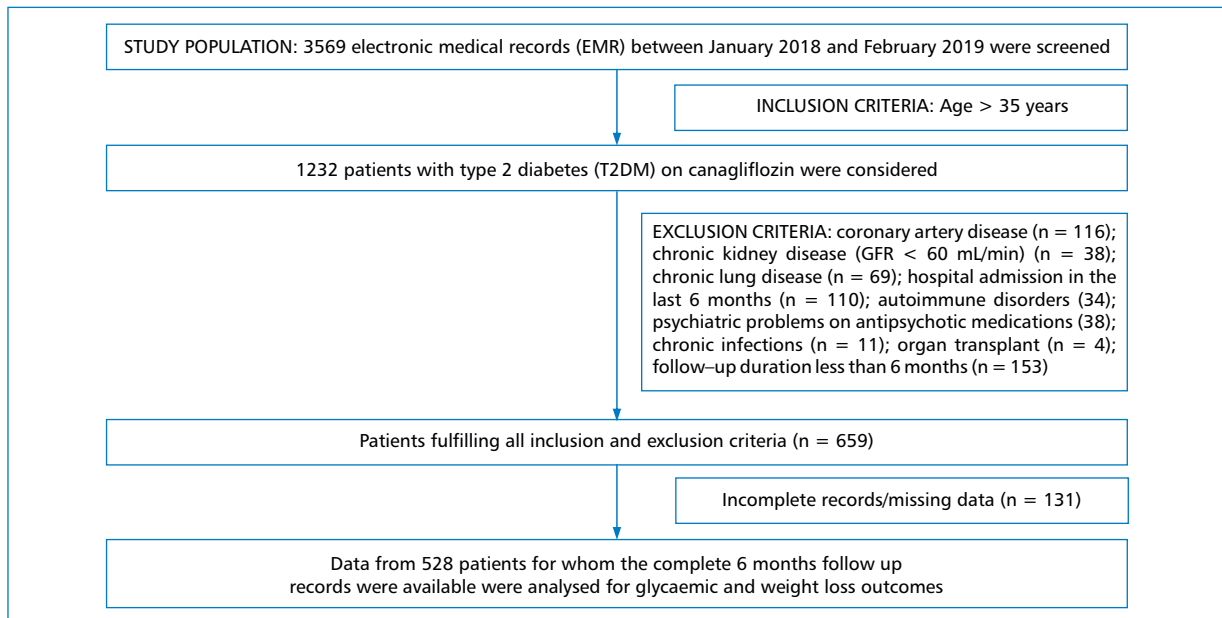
STUDY POPULATION: 3569 electronic medical records (EMR) between January 2018 and February 2019 were screened

INCLUSION CRITERIA: Age > 35 years

1232 patients with type 2 diabetes (T2DM) on canagliflozin were considered

EXCLUSION CRITERIA: coronary artery disease (n = 116); chronic kidney disease (GFR < 60 mL/min) (n = 38); chronic lung disease (n = 69); hospital admission in the last 6 months (n = 110); autoimmune disorders (34); psychiatric problems on antipsychotic medications (38); chronic infections (n = 11); organ transplant (n = 4); follow–up duration less than 6 months (n = 153)

Patients fulfilling all inclusion and exclusion criteria (n = 659)

Incomplete records/missing data (n = 131)

Data from 528 patients for whom the complete 6 months follow up records were available were analysed for glycaemic and weight loss outcomes